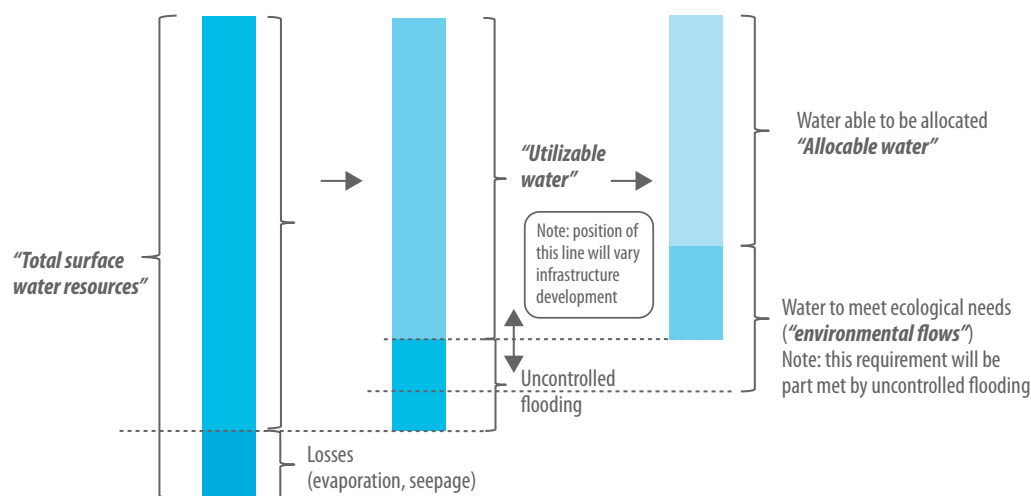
"Total surface water resources"

"Utilizable water"

Note: position of this line will vary infrastructure development

Uncontrolled flooding

Losses (evaporation, seepage)

Water able to be allocated
"Allocable water"

Water to meet ecological needs ("environmental flows")
Note: this requirement will be part met by uncontrolled flooding